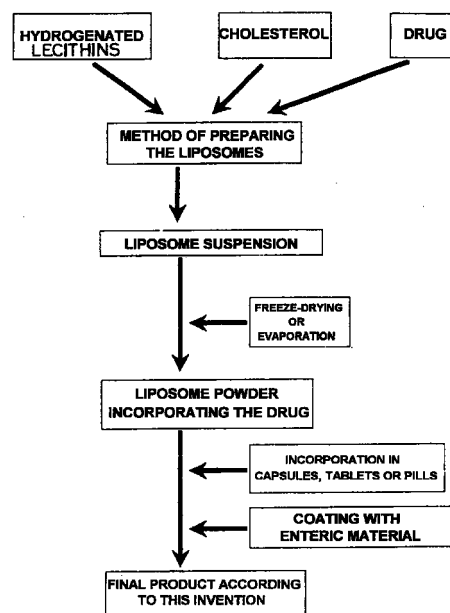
HYDROGENATED LECITHINS

CHOLESTEROL

DRUG

METHOD OF PREPARING THE LIPOSOMES

LIPOSOME SUSPENSION

FREEZE-DRYING OR EVAPORATION

LIPOSOME POWDER INCORPORATING THE DRUG

INCORPORATION IN CAPSULES, TABLETS OR PILLS

COATING WITH ENTERIC MATERIAL

FINAL PRODUCT ACCORDING TO THIS INVENTION